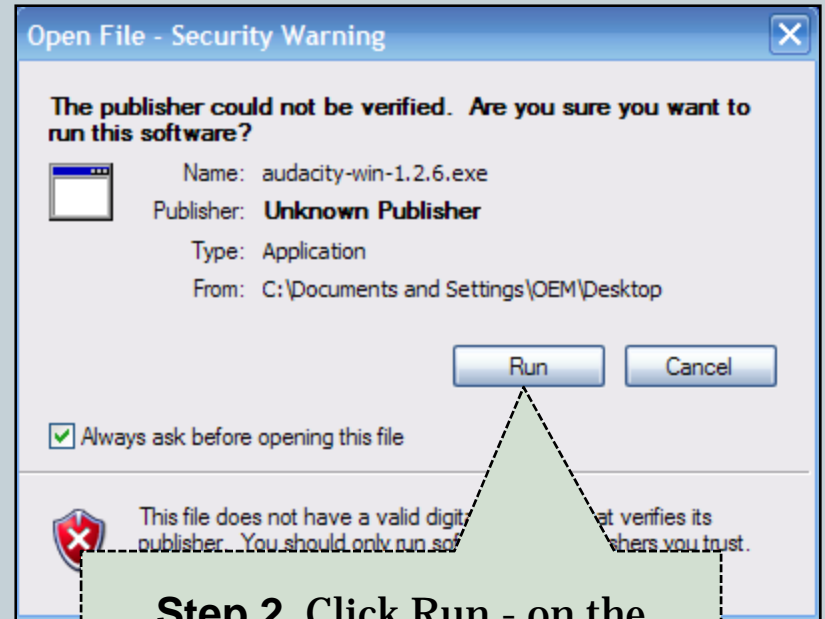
Open File - Security Warning

The publisher could not be verified. Are you sure you want to run this software?

Name: audacity-win-1.2.6.exe
Publisher: Unknown Publisher
Type: Application
From: C:\Documents and Settings\OEM\Desktop

Run
Cancel

Always ask before opening this file

This file does not have a valid digit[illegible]at verifies its publisher. You should only run sof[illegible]shers you trust.

Step 2 Click Run - on the